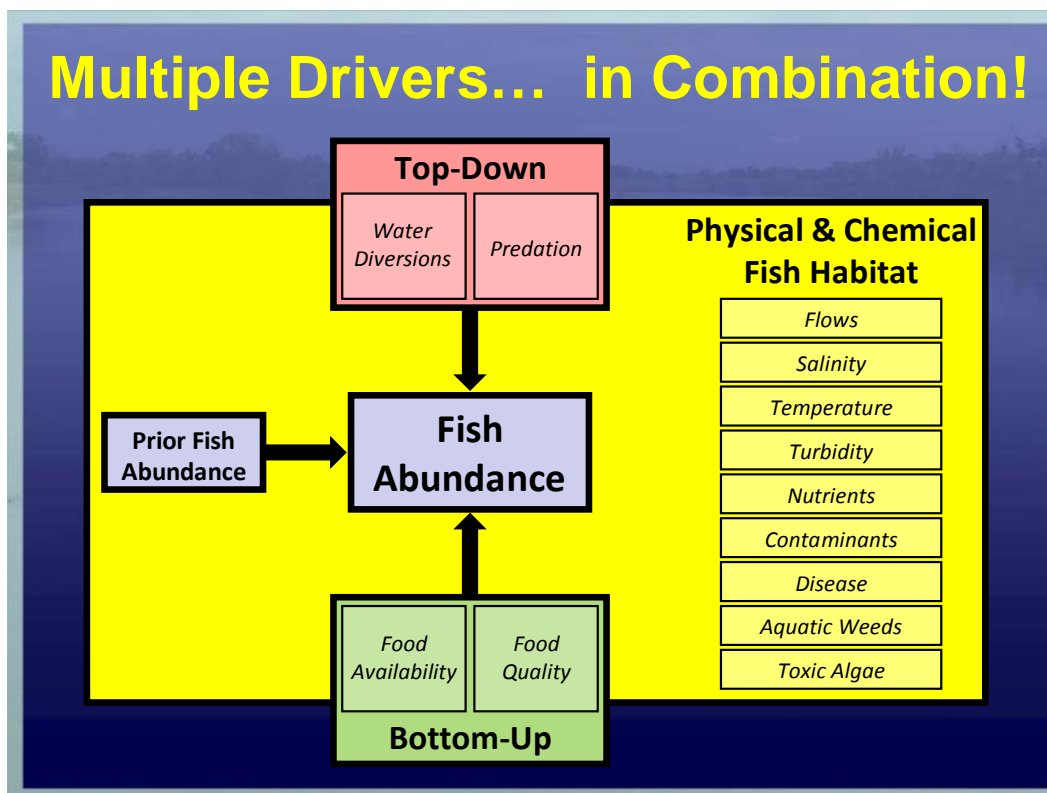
Multiple Drivers… in Combination!

Top-Down

Water Diversions

Predation

Physical & Chemical Fish Habitat

Flows

Salinity

Temperature

Turbidity

Nutrients

Contaminants

Disease

Aquatic Weeds

Toxic Algae

Prior Fish Abundance

Fish Abundance

Food Availability

Food Quality

Bottom-Up